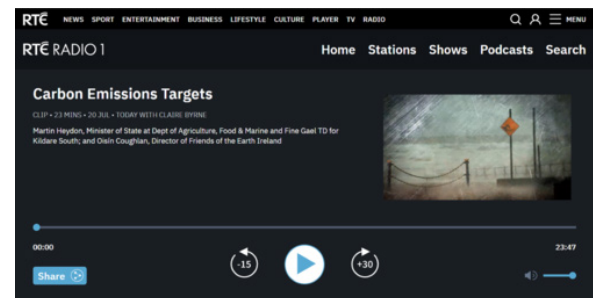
RTÉ NEWS SPORT ENTERTAINMENT BUSINESS LIFESTYLE CULTURE PLAYER TV RADIO MENU

RTÉ RADIO 1 Home Stations Shows Podcasts Search

Carbon Emissions Targets

CLIP • 23 MINS • 20 JUL • TODAY WITH CLAIRE BYRNE

Martin Heydon, Minister of State at Dept of Agriculture, Food & Marine and Fine Gael TD for Kildare South; and Oisín Coughlan, Director of Friends of the Earth Ireland

00:00

23:47

Share

-15

+30